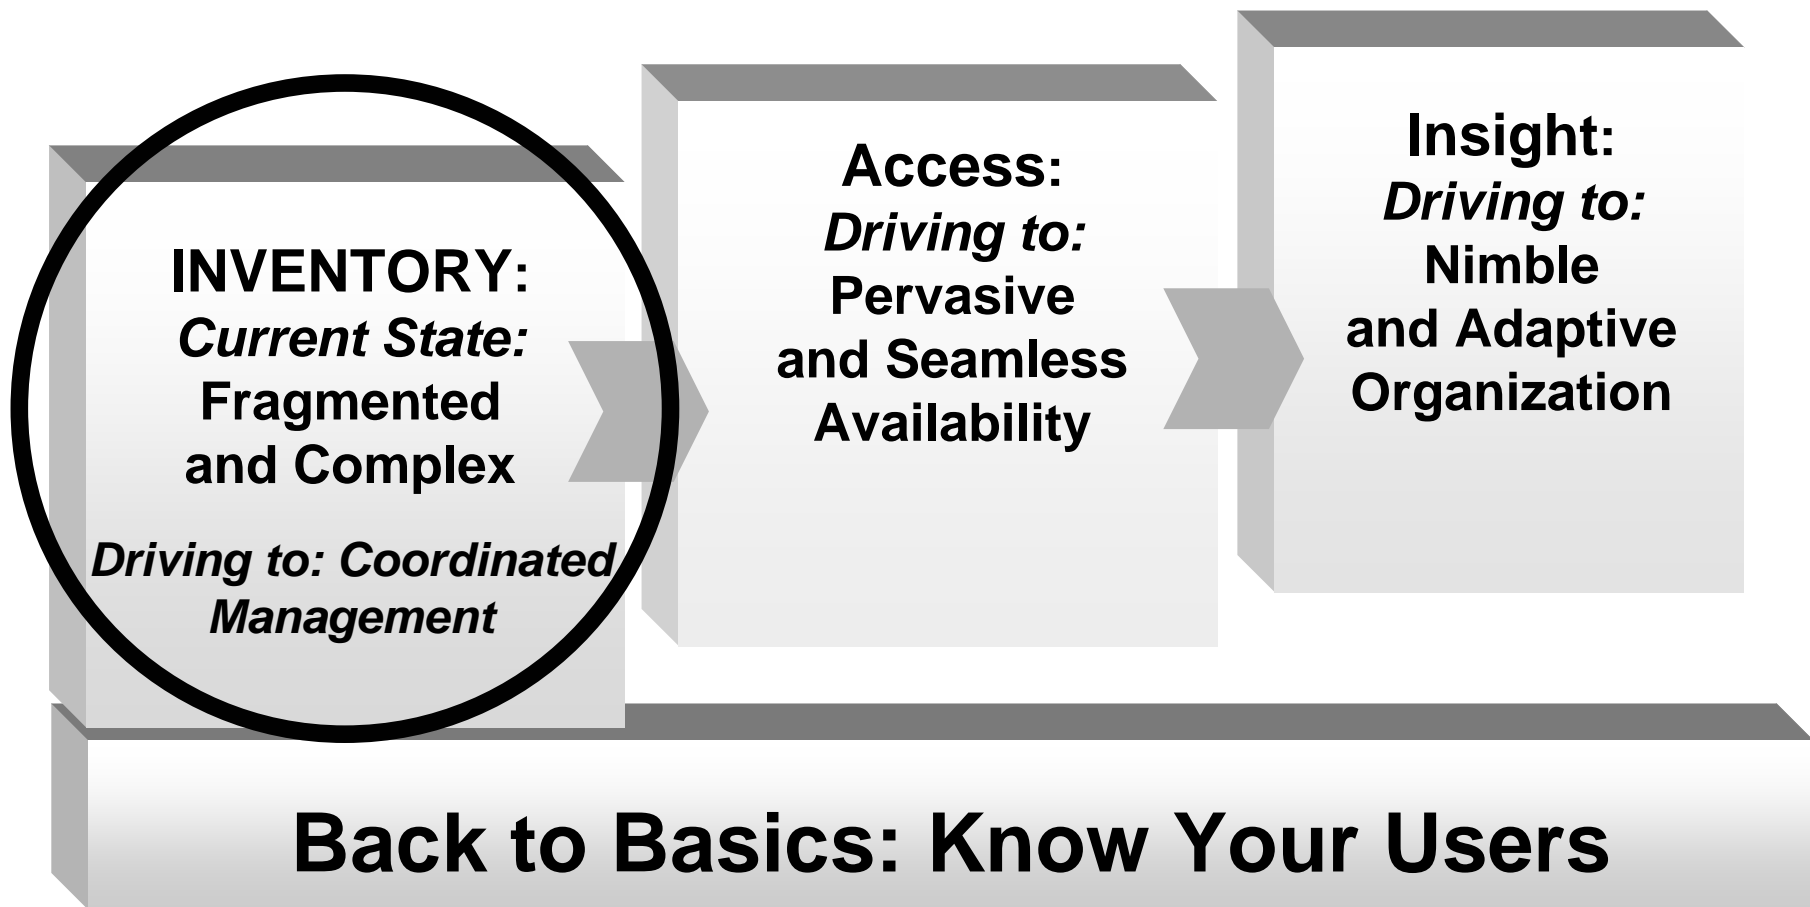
INVENTORY:
Current State:
Fragmented and Complex

Driving to: Coordinated Management

Access:
Driving to:
Pervasive and Seamless Availability

Insight:
Driving to:
Nimble and Adaptive Organization

Back to Basics: Know Your Users